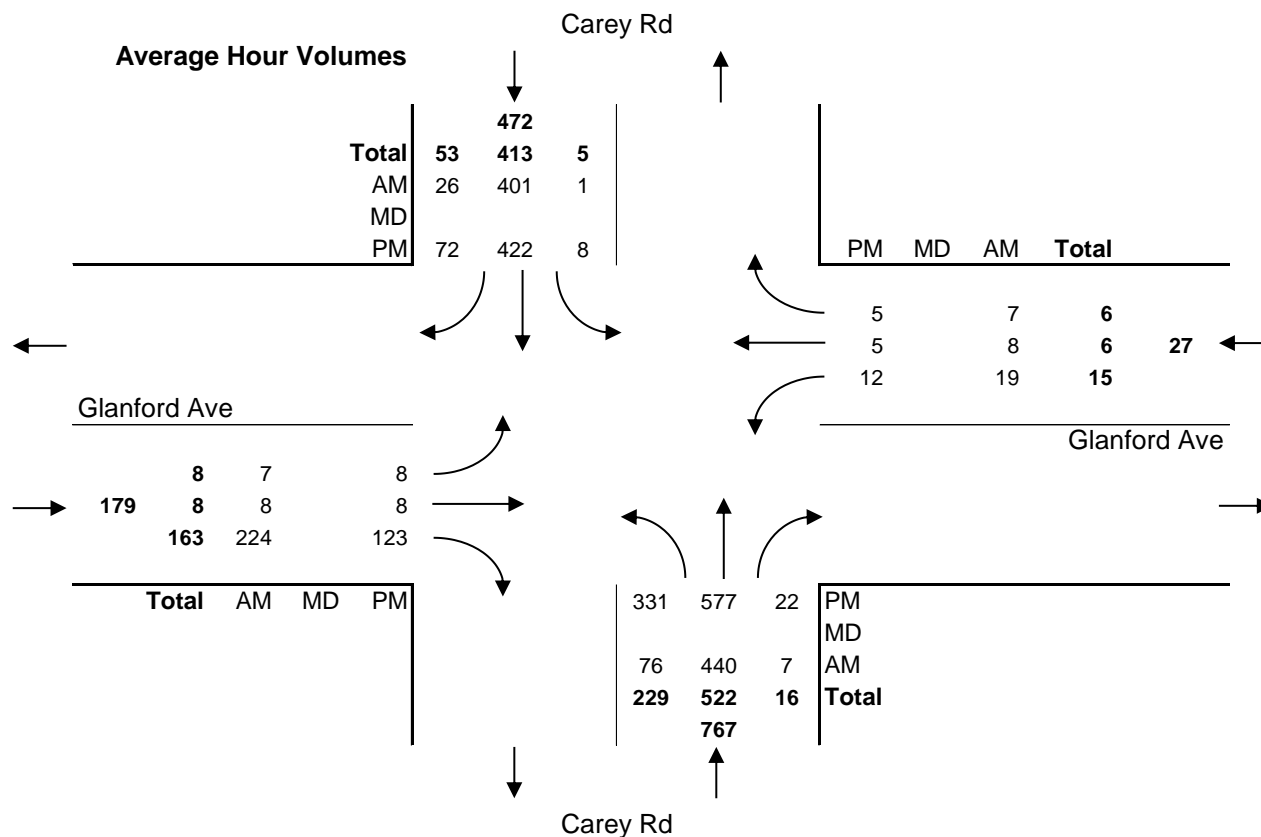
Carey Rd

**Average Hour Volumes**

| | | | |
|---|---|---|---|
| | | **472** | |
| **Total** | **53** | **413** | **5** |
| AM | 26 | 401 | 1 |
| MD | | | |
| PM | 72 | 422 | 8 |

| PM | MD | AM | **Total** | |
|---|---|---|---|---|
| 5 | | 7 | **6** | |
| 5 | | 8 | **6** | **27** |
| 12 | | 19 | **15** | |

Glanford Ave

Glanford Ave

| | | | | |
|---|---|---|---|---|
| | **8** | 7 | | 8 |
| **179** | **8** | 8 | | 8 |
| | **163** | 224 | | 123 |
| | **Total** | AM | MD | PM |

| | | | |
|---|---|---|---|
| 331 | 577 | 22 | PM |
| | | | MD |
| 76 | 440 | 7 | AM |
| **229** | **522** | **16** | **Total** |
| | **767** | | |

Carey Rd